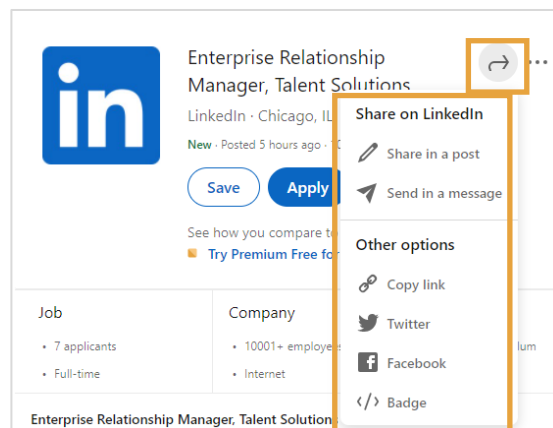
in

Enterprise Relationship Manager, Talent Solutions

LinkedIn · Chicago, IL

New · Posted 5 hours ago ·

Save

Apply

See how you compare to

Try Premium Free fo

Share on LinkedIn

Share in a post

Send in a message

Other options

Copy link

Twitter

Facebook

Badge

Job

• 7 applicants

• Full-time

Company

• 10001+ employe

• Internet

lum

Enterprise Relationship Manager, Talent Solution